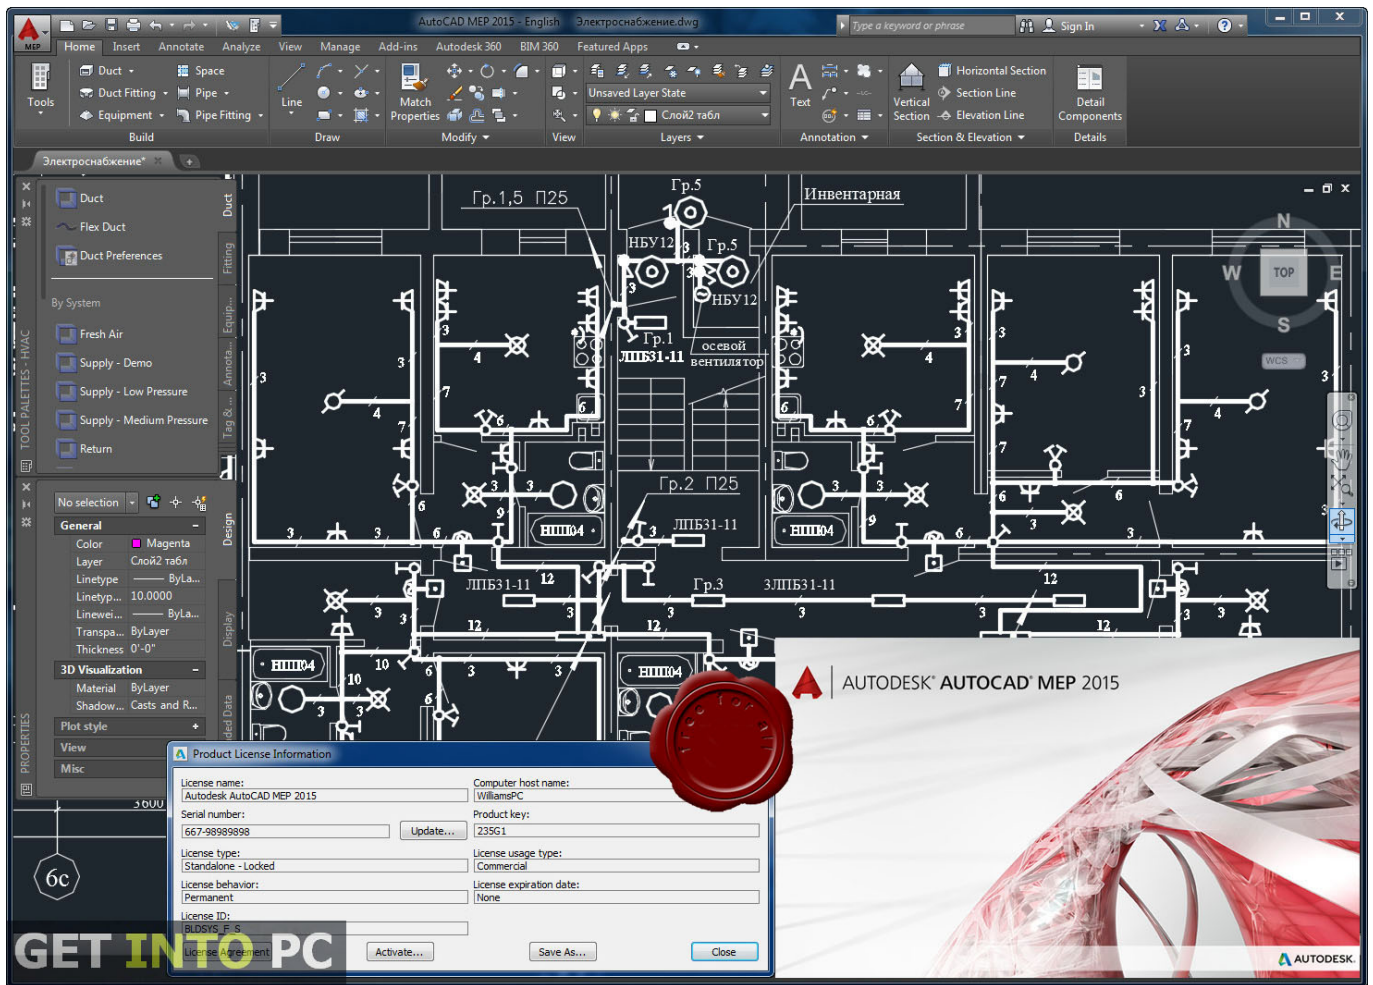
AutoCAD MEP 2015 - English   Электроснабжение.dwg
Type a keyword or phrase   Sign In
Home   Insert   Annotate   Analyze   View   Manage   Add-ins   Autodesk 360   BIM 360   Featured Apps

Tools   Duct   Duct Fitting   Equipment   Space   Pipe   Pipe Fitting   Build
Line   Draw
Match Properties   Modify
View
Unsaved Layer State   Слой2 табл   Layers
Text   Annotation
Vertical Section   Horizontal Section   Section Line   Elevation Line   Section & Elevation
Detail Components   Details

Электроснабжение*

Duct
Flex Duct
Duct Preferences
By System
Fresh Air
Supply - Demo
Supply - Low Pressure
Supply - Medium Pressure
Return
Duct   Fitting   Equip...   Annota...   Tag &...
TOOL PALETTES - HVAC

No selection
General
Color   Magenta
Layer   Слой2 табл
Linetype   ByLa...
Linetyp...   10.0000
Linewei...   ByLa...
Transpa...   ByLayer
Thickness   0'-0"
3D Visualization
Material   ByLayer
Shadow...   Casts and R...
Plot style
View
Misc
Design   Display   Extended Data
PROPERTIES

Гр.1,5 П25   Гр.5   Инвентарная   НБУ12   Гр.5   НБУ12   Гр.1   ЛПБ31-11   осевой вентилятор   Гр.2 П25   ЛПБ31-11   ЛПБ31-11   Гр.3   3ЛПБ31-11   ШПП04   ШПП04   ШПП04   ШПП04   3600   6с
N   W   TOP   E   S   WCS

AUTODESK® AUTOCAD® MEP 2015
AUTODESK.

Product License Information
License name:   Autodesk AutoCAD MEP 2015
Computer host name:   WilliamsPC
Serial number:   667-98989898   Update...
Product key:   235G1
License type:   Standalone - Locked
License usage type:   Commercial
License behavior:   Permanent
License expiration date:   None
License ID:   BLDSYS_F_S
License Agreement   Activate...   Save As...   Close

GET INTO PC